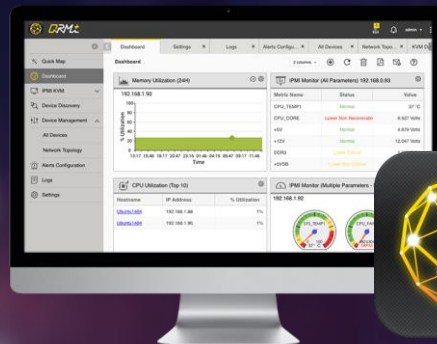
GRM

admin

Quick Map

Dashboard

IPMI KVM

Device Discovery

Device Management

All Devices

Network Topology

Alerts Configuration

Logs

Settings

Dashboard

Settings

Logs

Alerts Configu...

All Devices

Network Topo...

KVM

Dashboard

2 columns

Memory Utilization (24H)

192.168.1.90

% Utilization

100

80

60

40

20

0

Time

IPMI Monitor (All Parameters) 192.168.0.93

| Metric Name | Status | Value |
|---|---|---|
| CPU_TEMP1 | Normal | 37 °C |
| CPU_CORE | Lower Non Recoverable | 0.527 Volts |
| +5V | Normal | 4.979 Volts |
| +12V | Normal | 12.047 Volts |
| DDR3 | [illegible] | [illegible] |
| +5VSB | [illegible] | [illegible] |

CPU Utilization (Top 10)

| Hostname | IP Address | % Utilization |
|---|---|---|
| Ubuntu1404 | 192.168.1.88 | 1% |
| Ubuntu1404 | 192.168.1.90 | 1% |

IPMI Monitor (Multiple Parameters -

192.168.1.92